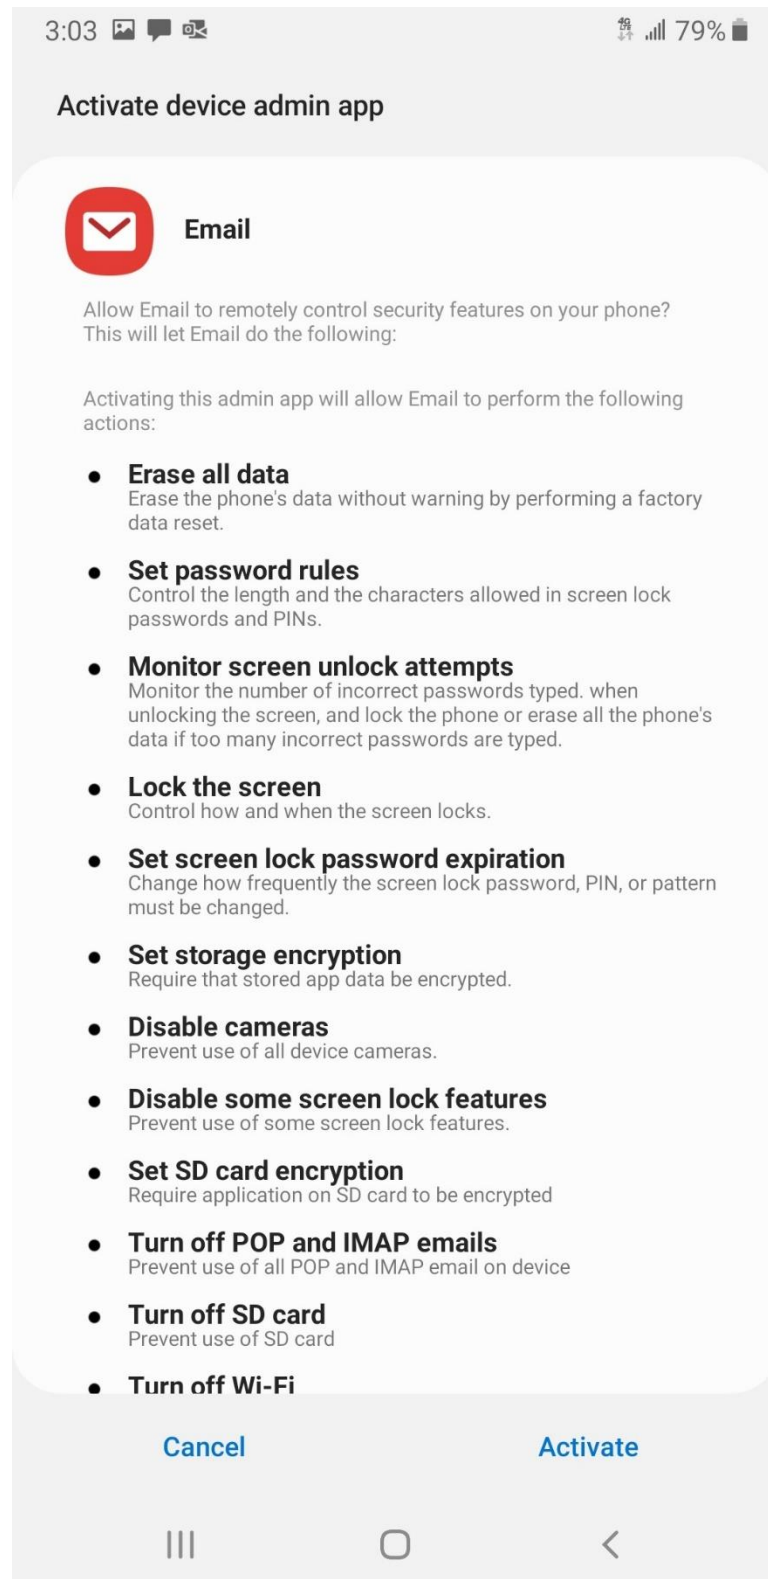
3:03 79%

Activate device admin app

Email

Allow Email to remotely control security features on your phone? This will let Email do the following:

Activating this admin app will allow Email to perform the following actions:

- **Erase all data**
Erase the phone's data without warning by performing a factory data reset.

- **Set password rules**
Control the length and the characters allowed in screen lock passwords and PINs.

- **Monitor screen unlock attempts**
Monitor the number of incorrect passwords typed. when unlocking the screen, and lock the phone or erase all the phone's data if too many incorrect passwords are typed.

- **Lock the screen**
Control how and when the screen locks.

- **Set screen lock password expiration**
Change how frequently the screen lock password, PIN, or pattern must be changed.

- **Set storage encryption**
Require that stored app data be encrypted.

- **Disable cameras**
Prevent use of all device cameras.

- **Disable some screen lock features**
Prevent use of some screen lock features.

- **Set SD card encryption**
Require application on SD card to be encrypted

- **Turn off POP and IMAP emails**
Prevent use of all POP and IMAP email on device

- **Turn off SD card**
Prevent use of SD card

- **Turn off Wi-Fi**

Cancel

Activate